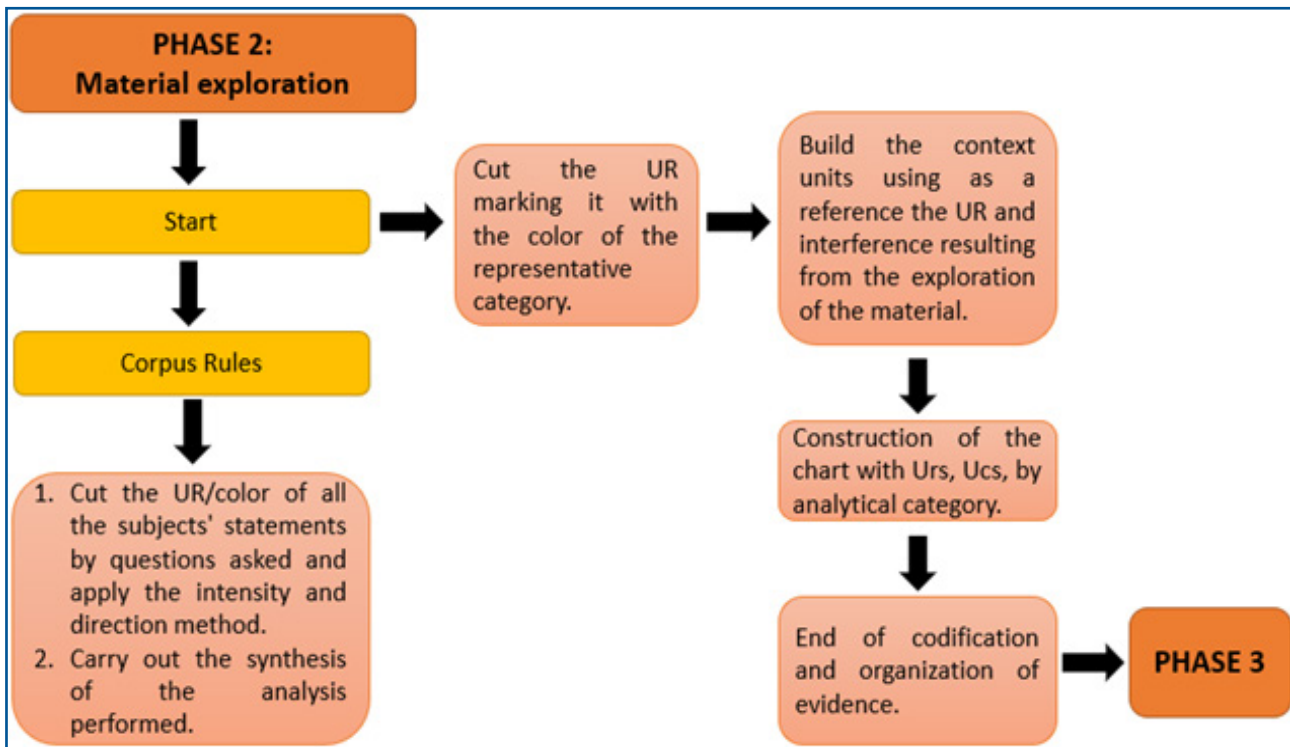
PHASE 2:
Material exploration

Start

Corpus Rules

1. Cut the UR/color of all the subjects' statements by questions asked and apply the intensity and direction method.
2. Carry out the synthesis of the analysis performed.

Cut the UR marking it with the color of the representative category.

Build the context units using as a reference the UR and interference resulting from the exploration of the material.

Construction of the chart with Urs, Ucs, by analytical category.

End of codification and organization of evidence.

PHASE 3